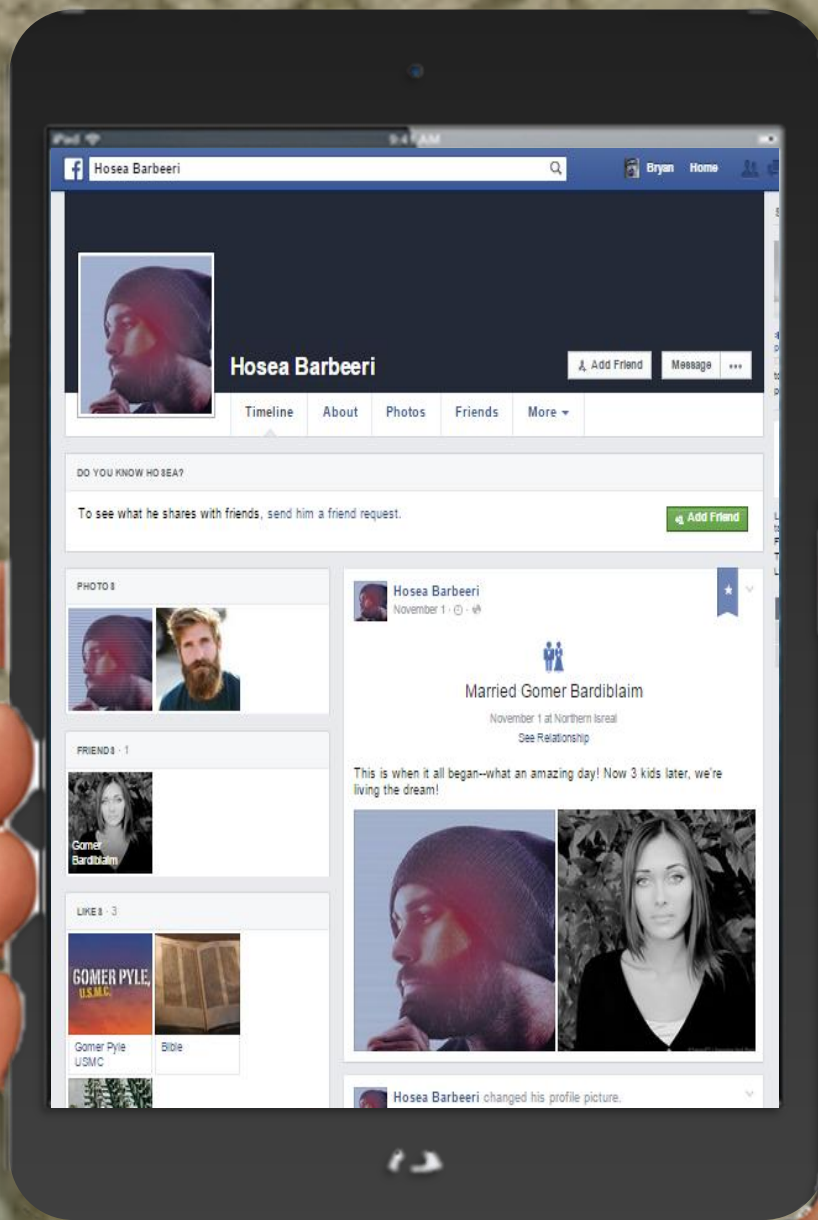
iPad 9:41 AM

Hosea Barbeeri

Bryan Home

Hosea Barbeeri

Add Friend Message ···

Timeline About Photos Friends More

DO YOU KNOW HOSEA?

To see what he shares with friends, send him a friend request.

Add Friend

PHOTOS

FRIENDS · 1

Gomer Bardiblaim

LIKES · 3

GOMER PYLE, U.S.M.C.

Gomer Pyle USMC

Bible

Hosea Barbeeri
November 1

Married Gomer Bardiblaim

November 1 at Northern Isreal

See Relationship

This is when it all began--what an amazing day! Now 3 kids later, we're living the dream!

Hosea Barbeeri changed his profile picture.